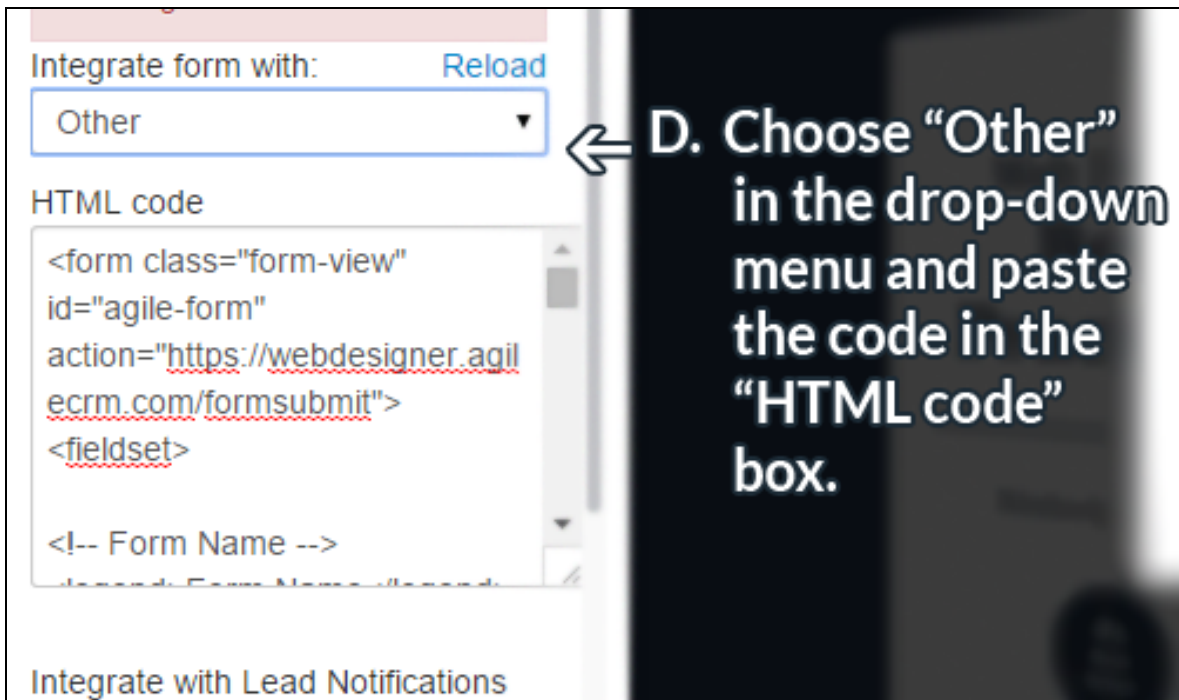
Integrate form with: Reload

Other

HTML code

<form class="form-view" id="agile-form" action="https://webdesigner.agilecrm.com/formsubmit">
<fieldset>

<!-- Form Name -->
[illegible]

Integrate with Lead Notifications

D. Choose “Other” in the drop-down menu and paste the code in the “HTML code” box.